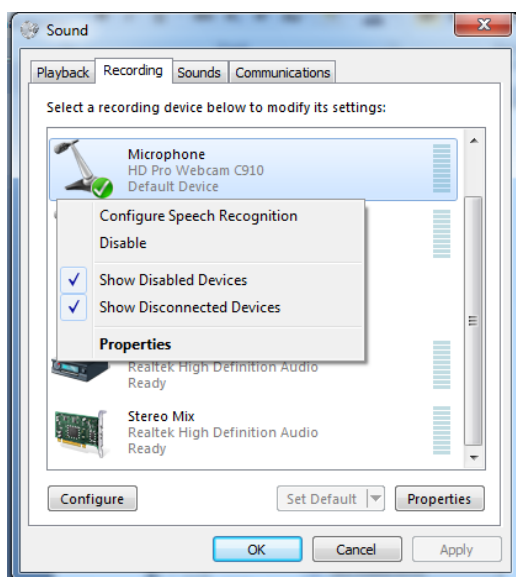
Sound

Playback | Recording | Sounds | Communications

Select a recording device below to modify its settings:

Microphone
HD Pro Webcam C910
Default Device

Configure Speech Recognition
Disable
✓ Show Disabled Devices
✓ Show Disconnected Devices
Properties

Realtek High Definition Audio
Ready

Stereo Mix
Realtek High Definition Audio
Ready

Configure
Set Default
Properties

OK
Cancel
Apply